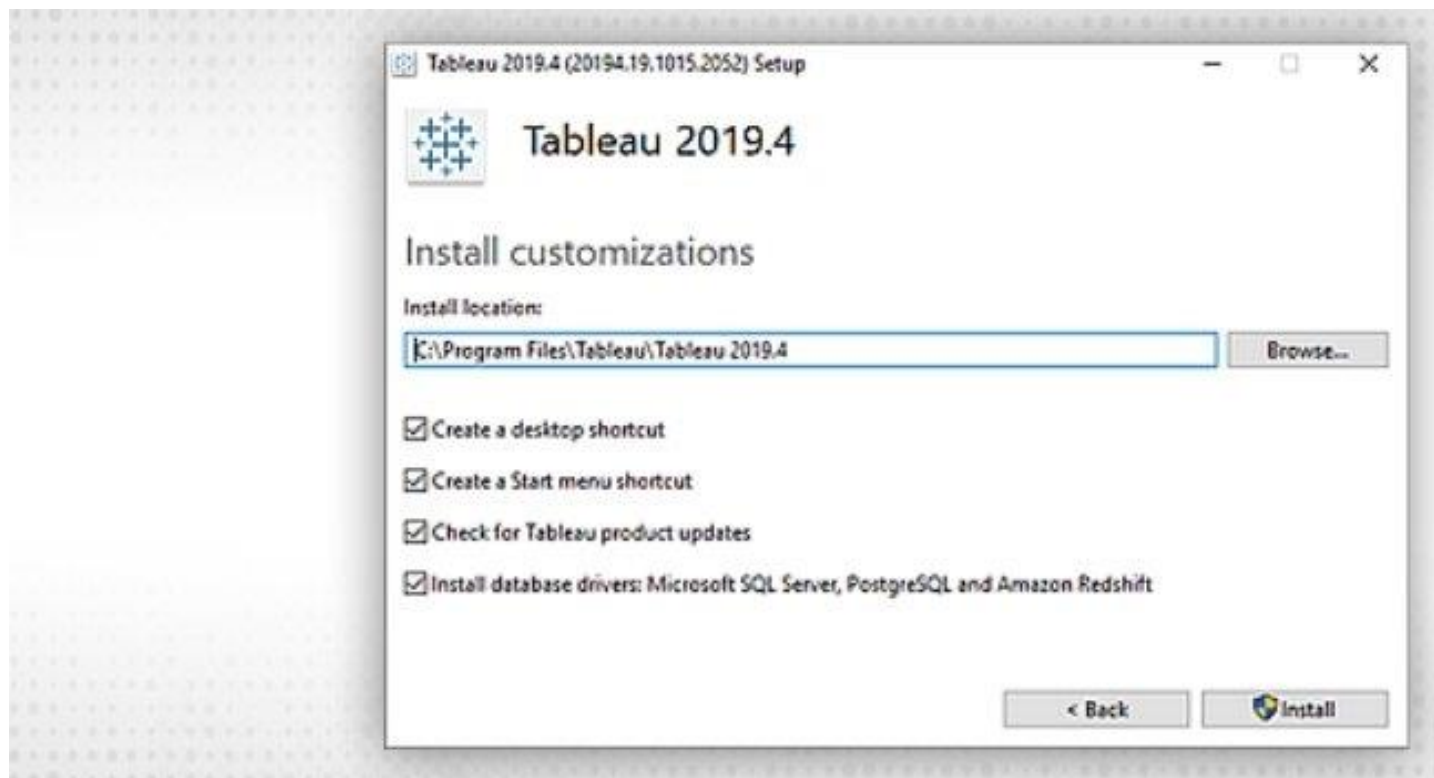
Tableau 2019.4 (20194.19.1015.2052) Setup

Tableau 2019.4

Install customizations

Install location:

C:\Program Files\Tableau\Tableau 2019.4

Browse...

Create a desktop shortcut

Create a Start menu shortcut

Check for Tableau product updates

Install database drivers: Microsoft SQL Server, PostgreSQL and Amazon Redshift

< Back

Install